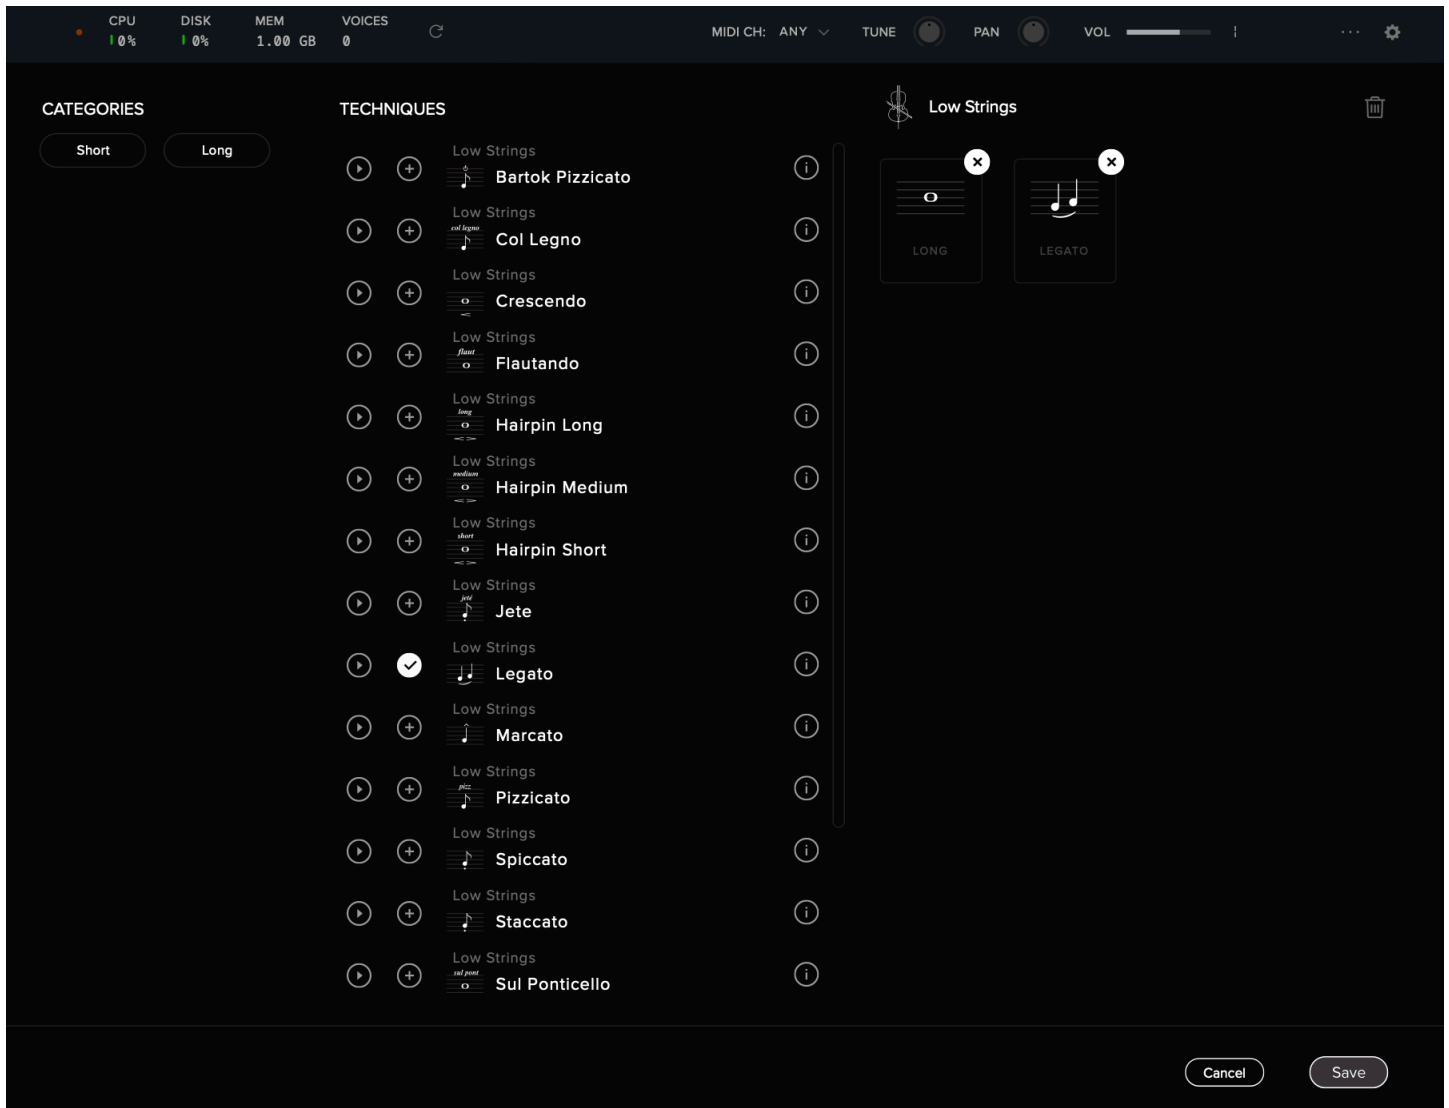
CPU 0%
DISK 0%
MEM 1.00 GB
VOICES 0

MIDI CH: ANY
TUNE
PAN
VOL

CATEGORIES
Short
Long

TECHNIQUES

Low Strings
Bartok Pizzicato

Low Strings
col legno
Col Legno

Low Strings
Crescendo

Low Strings
flaut
Flautando

Low Strings
long
Hairpin Long

Low Strings
medium
Hairpin Medium

Low Strings
short
Hairpin Short

Low Strings
jeté
Jete

Low Strings
Legato

Low Strings
Marcato

Low Strings
pizz
Pizzicato

Low Strings
Spiccato

Low Strings
Staccato

Low Strings
sul pont
Sul Ponticello

Low Strings

LONG
LEGATO

Cancel
Save